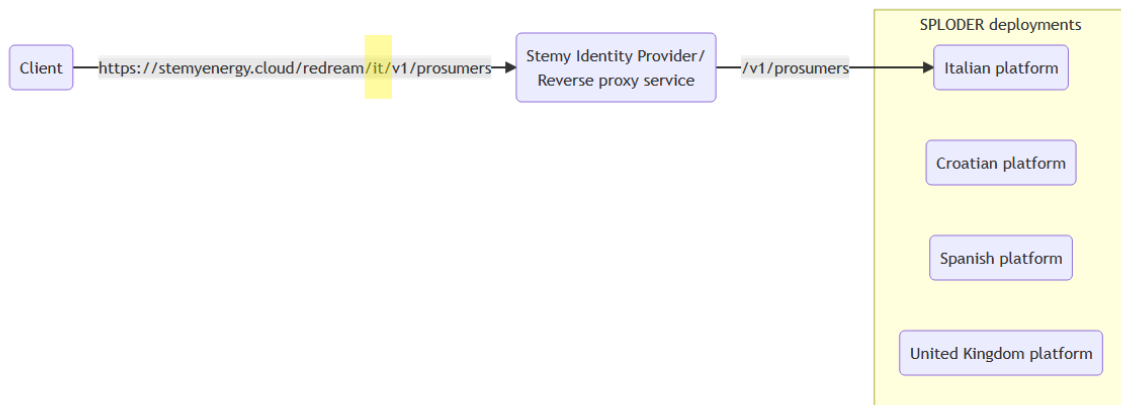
Client

https://stemyenergy.cloud/redream/it/v1/prosumers

Stemy Identity Provider/ Reverse proxy service

/v1/prosumers

SPLODER deployments

Italian platform

Croatian platform

Spanish platform

United Kingdom platform